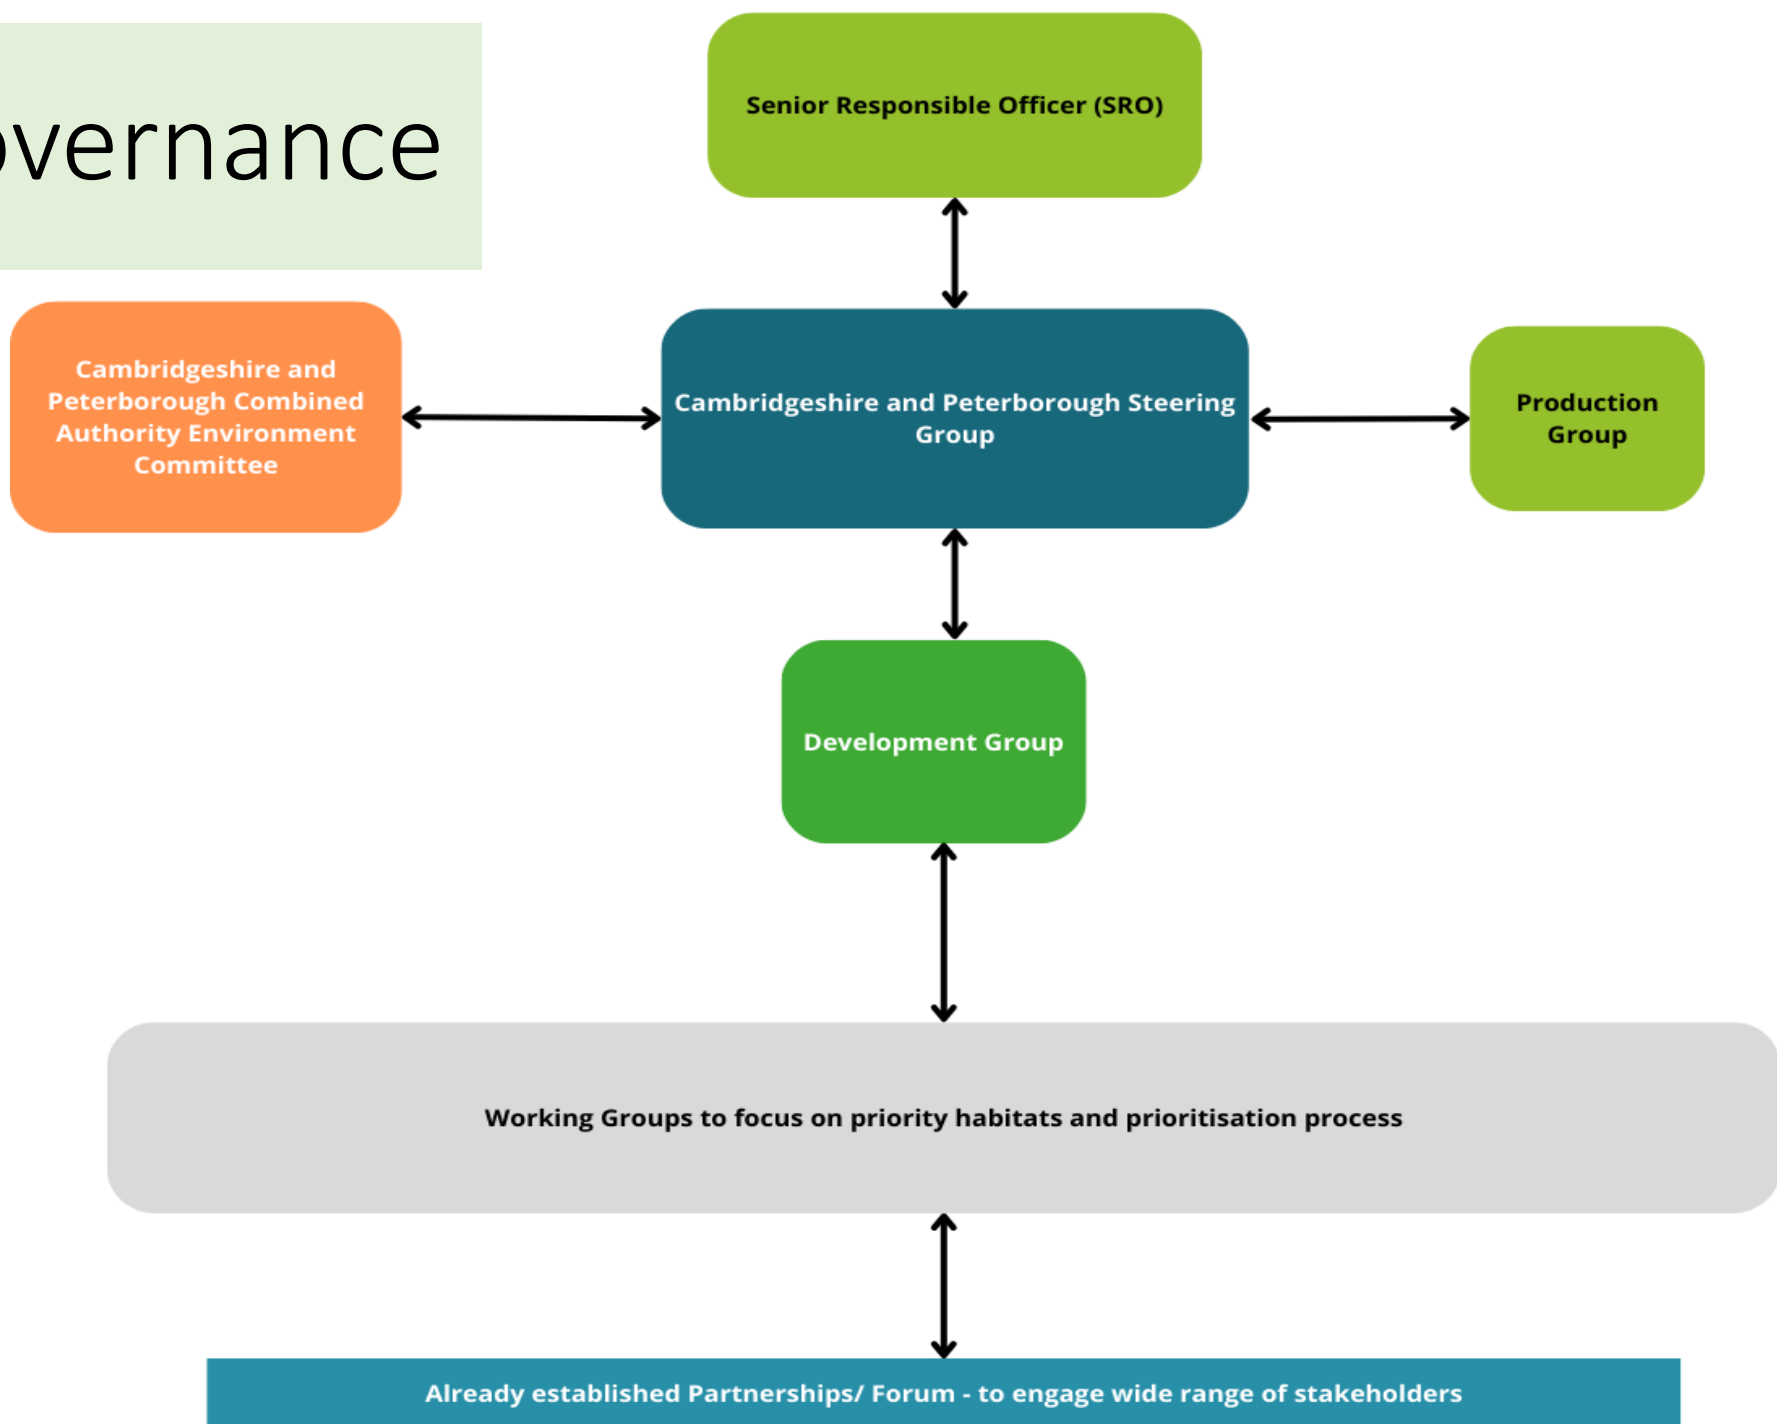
overnance

Senior Responsible Officer (SRO)

Cambridgeshire and Peterborough Combined Authority Environment Committee

Cambridgeshire and Peterborough Steering Group

Production Group

Development Group

Working Groups to focus on priority habitats and prioritisation process

Already established Partnerships/ Forum - to engage wide range of stakeholders